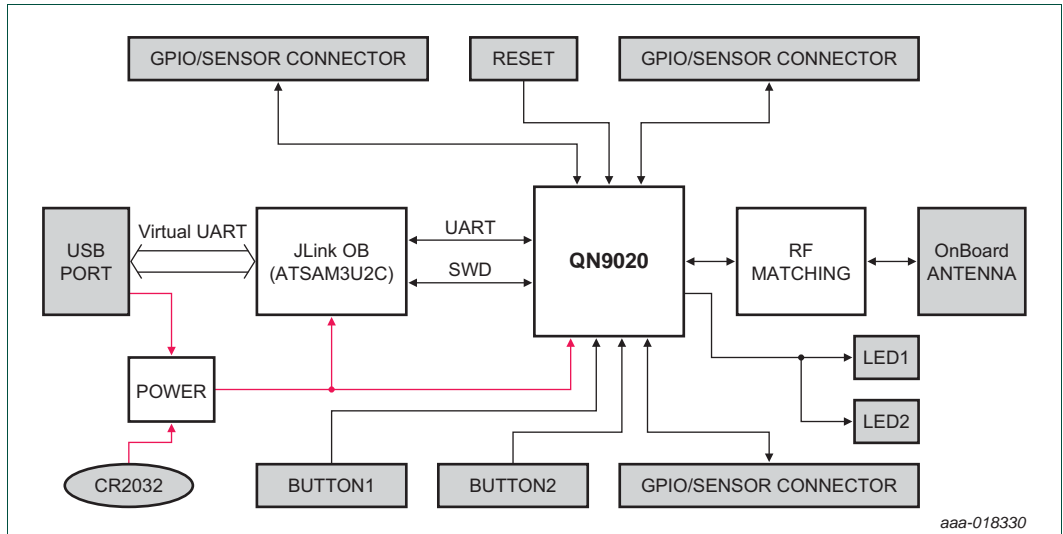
GPIO/SENSOR CONNECTOR
RESET
GPIO/SENSOR CONNECTOR

USB PORT
Virtual UART
JLink OB (ATSAM3U2C)
UART
SWD
QN9020
RF MATCHING
OnBoard ANTENNA

POWER
LED1
LED2

CR2032
BUTTON1
BUTTON2
GPIO/SENSOR CONNECTOR

aaa-018330